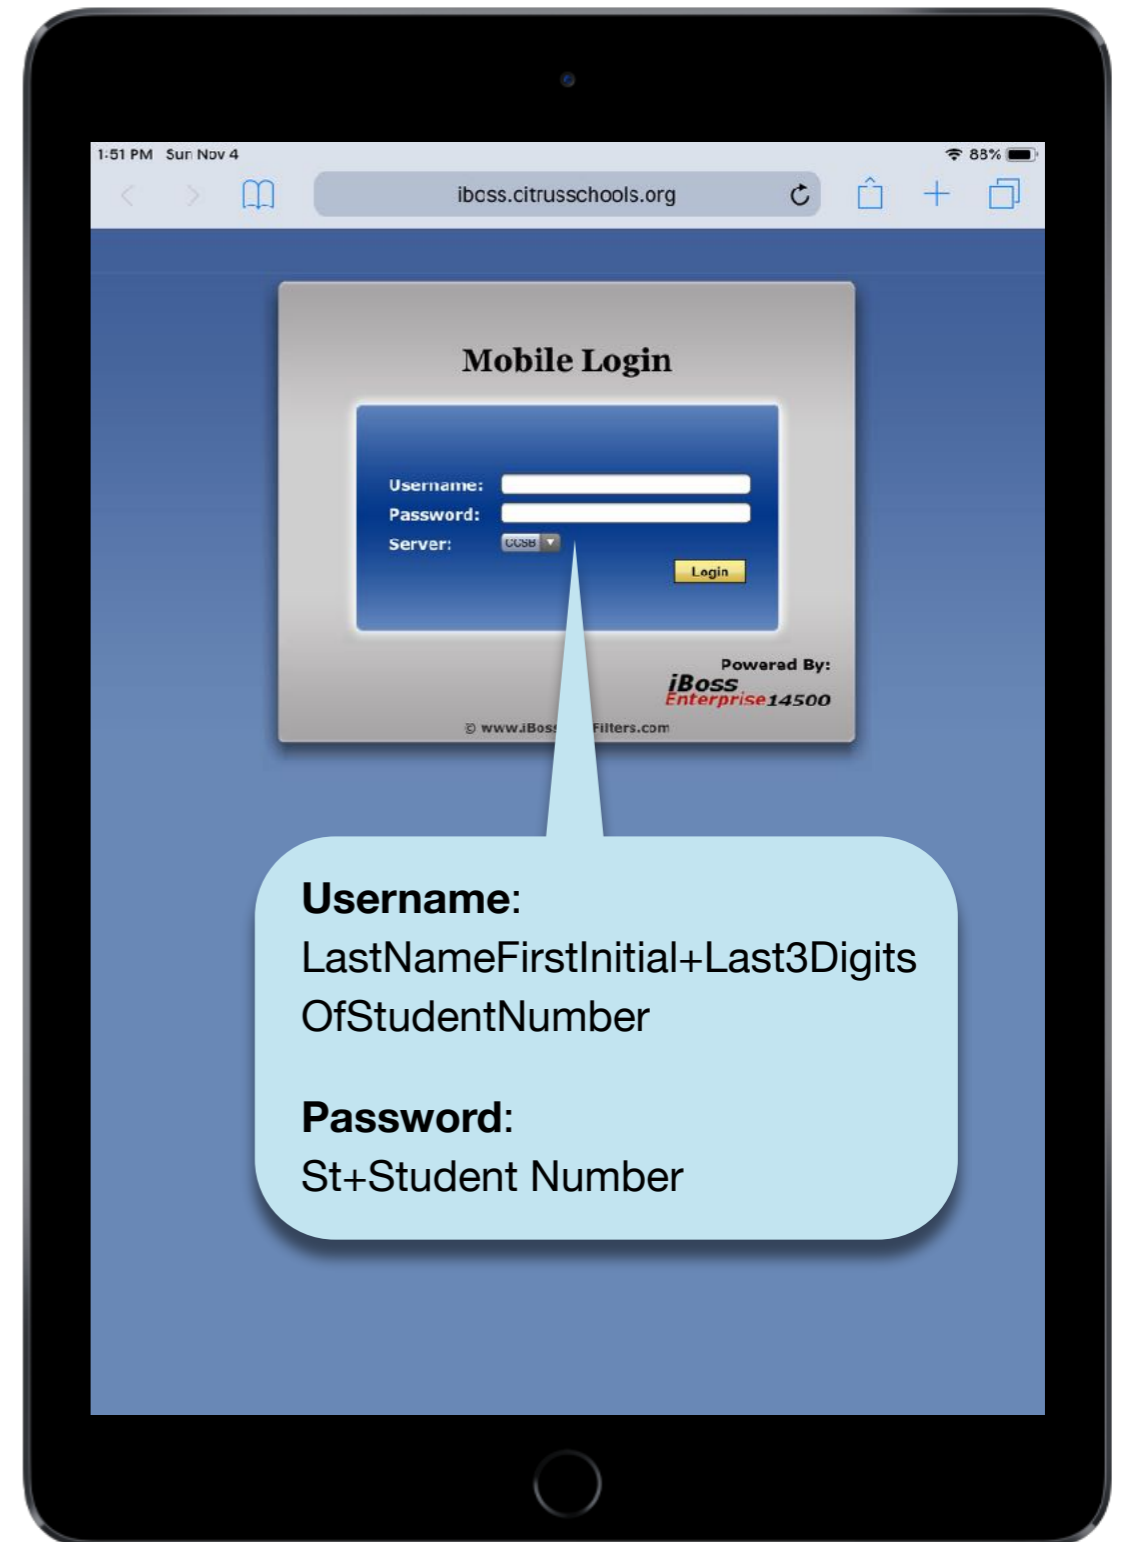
1:51 PM Sun Nov 4

88%

iboss.citrusschools.org

Mobile Login

Username:
Password:
Server: CCSB

Login

Powered By:
iBoss
Enterprise 14500

© www.iBoss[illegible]Filters.com

**Username**:
LastNameFirstInitial+Last3Digits OfStudentNumber

**Password**:
St+Student Number